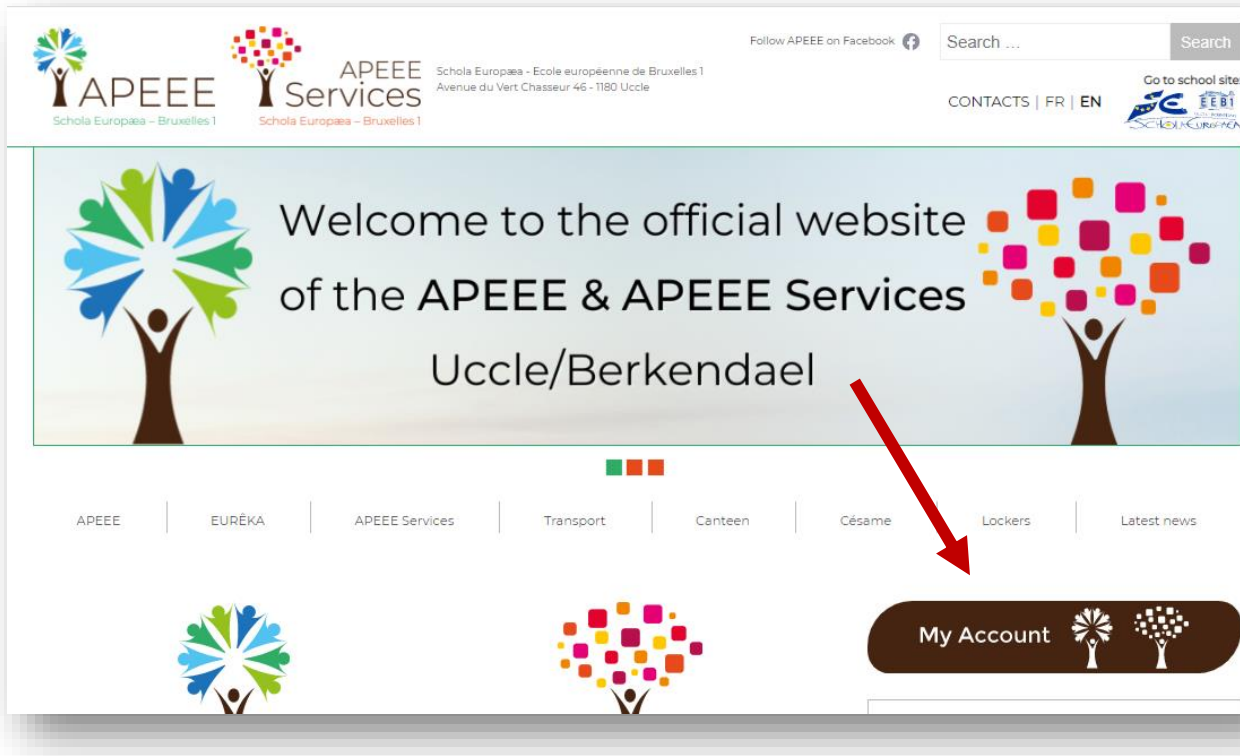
APEEE
Schola Europæa – Bruxelles 1

APEEE Services
Schola Europæa – Bruxelles 1

Schola Europæa - Ecole européenne de Bruxelles 1
Avenue du Vert Chasseur 46 - 1180 Uccle

Follow APEEE on Facebook

Search ...

Search

CONTACTS | FR | EN

Go to school site

EEB1

SCHOLA EUROPAEA

Welcome to the official website of the APEEE & APEEE Services Uccle/Berkendael

APEEE | EURÊKA | APEEE Services | Transport | Canteen | Césame | Lockers | Latest news

My Account